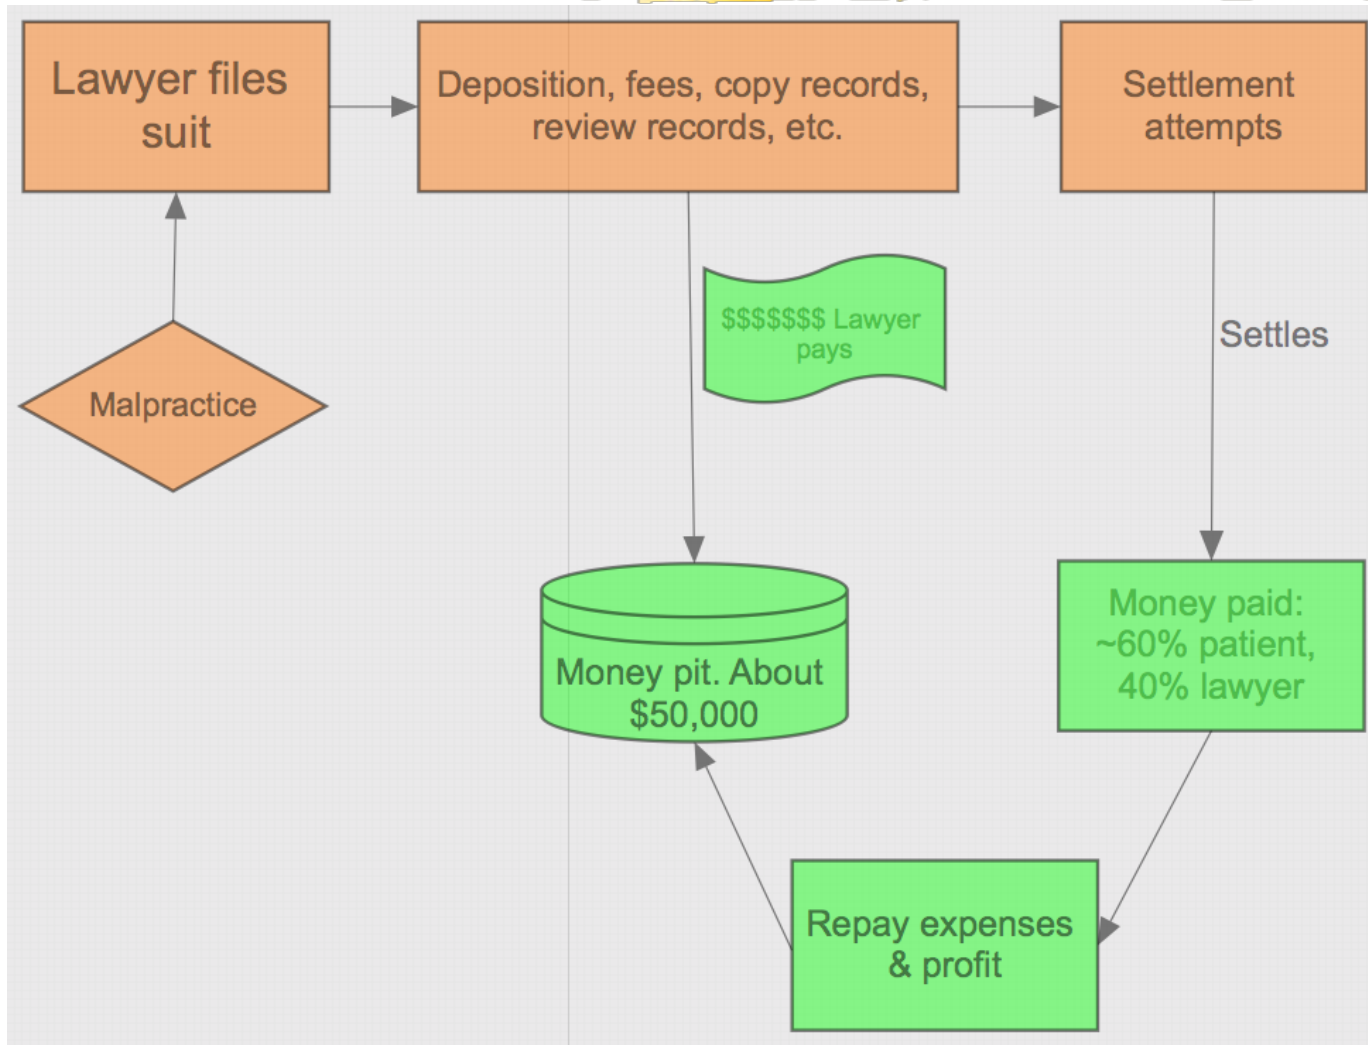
Lawyer files suit

Deposition, fees, copy records, review records, etc.

Settlement attempts

Malpractice

$$$$$$$ Lawyer pays

Settles

Money pit. About $50,000

Money paid: ~60% patient, 40% lawyer

Repay expenses & profit